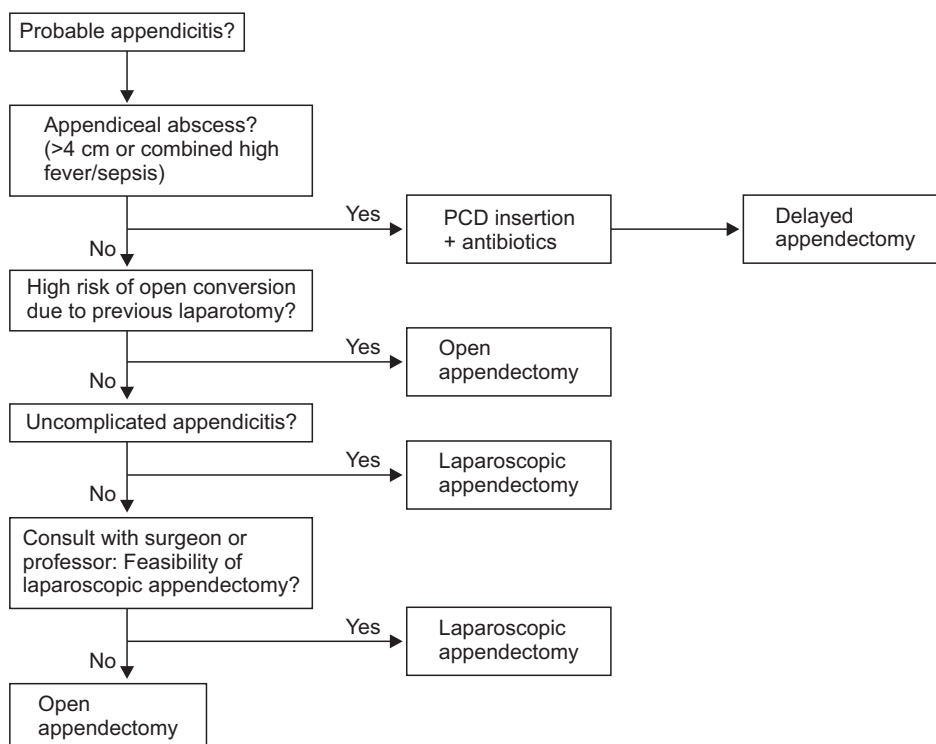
Probable appendicitis?

Appendiceal abscess? (>4 cm or combined high fever/sepsis)

Yes

PCD insertion + antibiotics

Delayed appendectomy

No

High risk of open conversion due to previous laparotomy?

Yes

Open appendectomy

No

Uncomplicated appendicitis?

Yes

Laparoscopic appendectomy

No

Consult with surgeon or professor: Feasibility of laparoscopic appendectomy?

Yes

Laparoscopic appendectomy

No

Open appendectomy